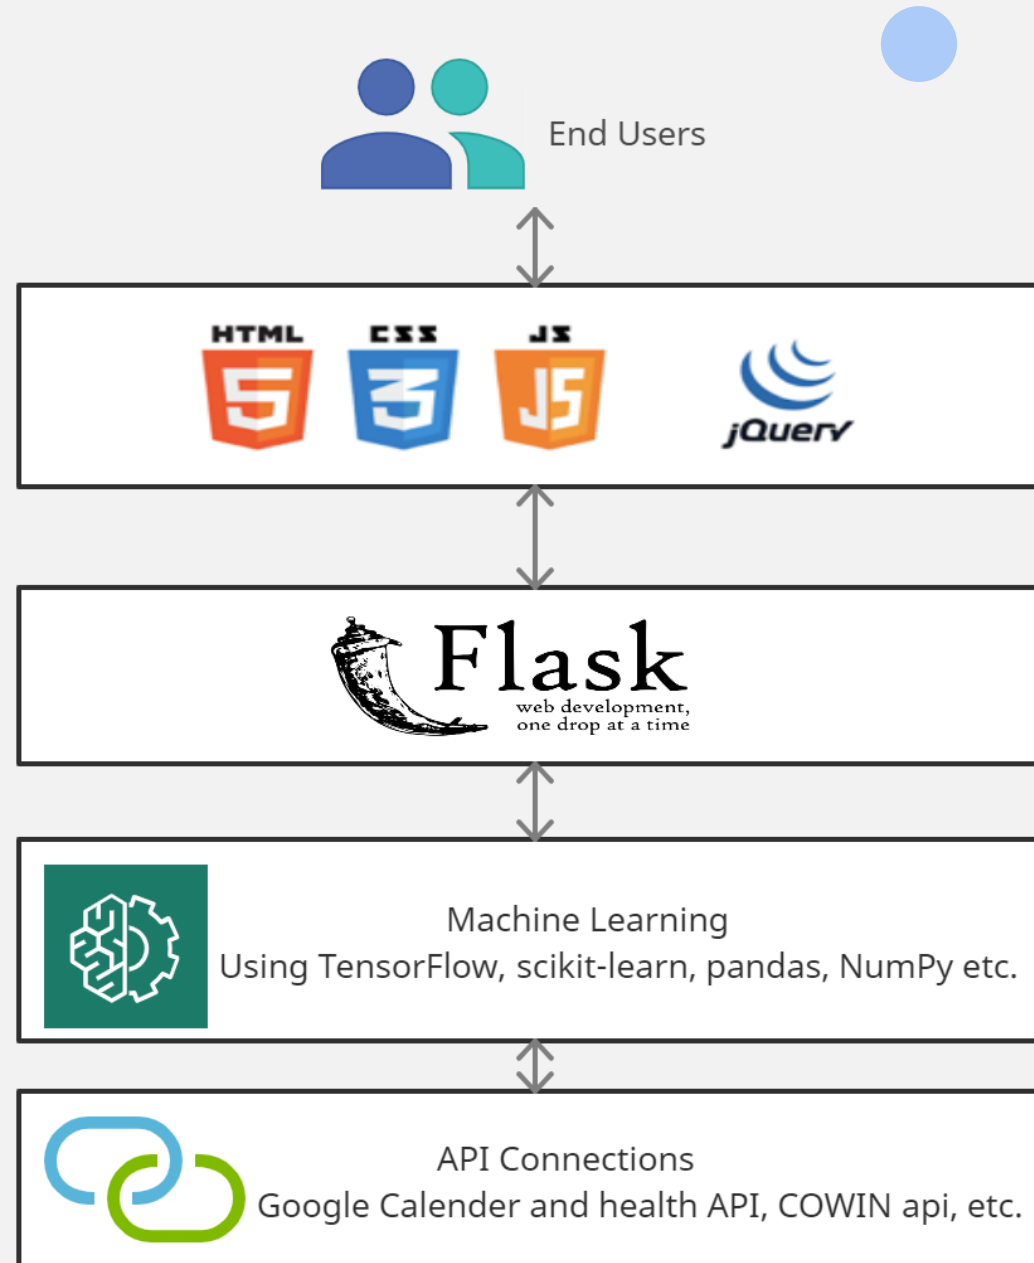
End Users

HTML CSS JS

jQuery

Flask
web development, one drop at a time

Machine Learning
Using TensorFlow, scikit-learn, pandas, NumPy etc.

API Connections
Google Calender and health API, COWIN api, etc.